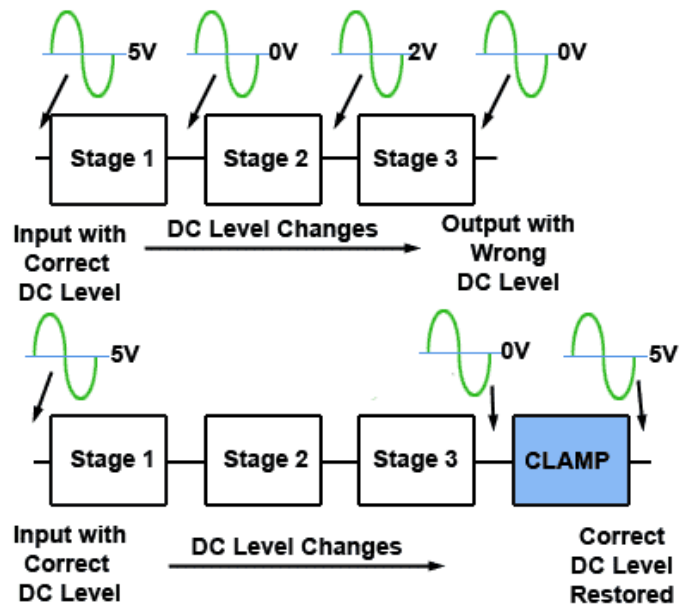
5V

0V

2V

0V

Stage 1

Stage 2

Stage 3

Input with Correct DC Level

DC Level Changes

Output with Wrong DC Level

5V

0V

5V

Stage 1

Stage 2

Stage 3

CLAMP

Input with Correct DC Level

DC Level Changes

Correct DC Level Restored